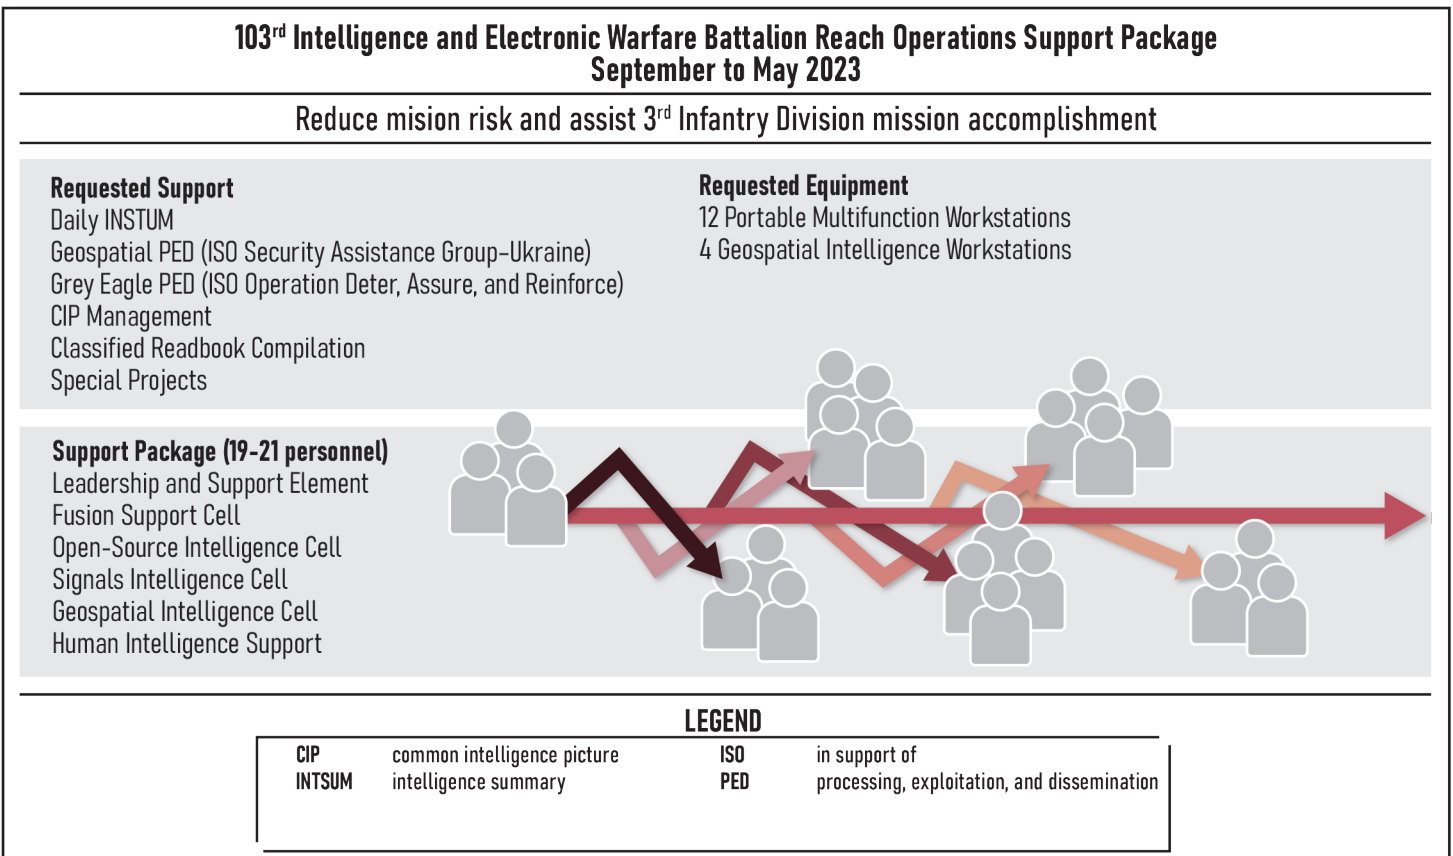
103$^{rd}$ Intelligence and Electronic Warfare Battalion Reach Operations Support Package
September to May 2023

Reduce mision risk and assist 3$^{rd}$ Infantry Division mission accomplishment

Requested Support
Daily INSTUM
Geospatial PED (ISO Security Assistance Group-Ukraine)
Grey Eagle PED (ISO Operation Deter, Assure, and Reinforce)
CIP Management
Classified Readbook Compilation
Special Projects

Requested Equipment
12 Portable Multifunction Workstations
4 Geospatial Intelligence Workstations

Support Package (19-21 personnel)
Leadership and Support Element
Fusion Support Cell
Open-Source Intelligence Cell
Signals Intelligence Cell
Geospatial Intelligence Cell
Human Intelligence Support

LEGEND

| | | | |
|---|---|---|---|
| CIP | common intelligence picture | ISO | in support of |
| INTSUM | intelligence summary | PED | processing, exploitation, and dissemination |